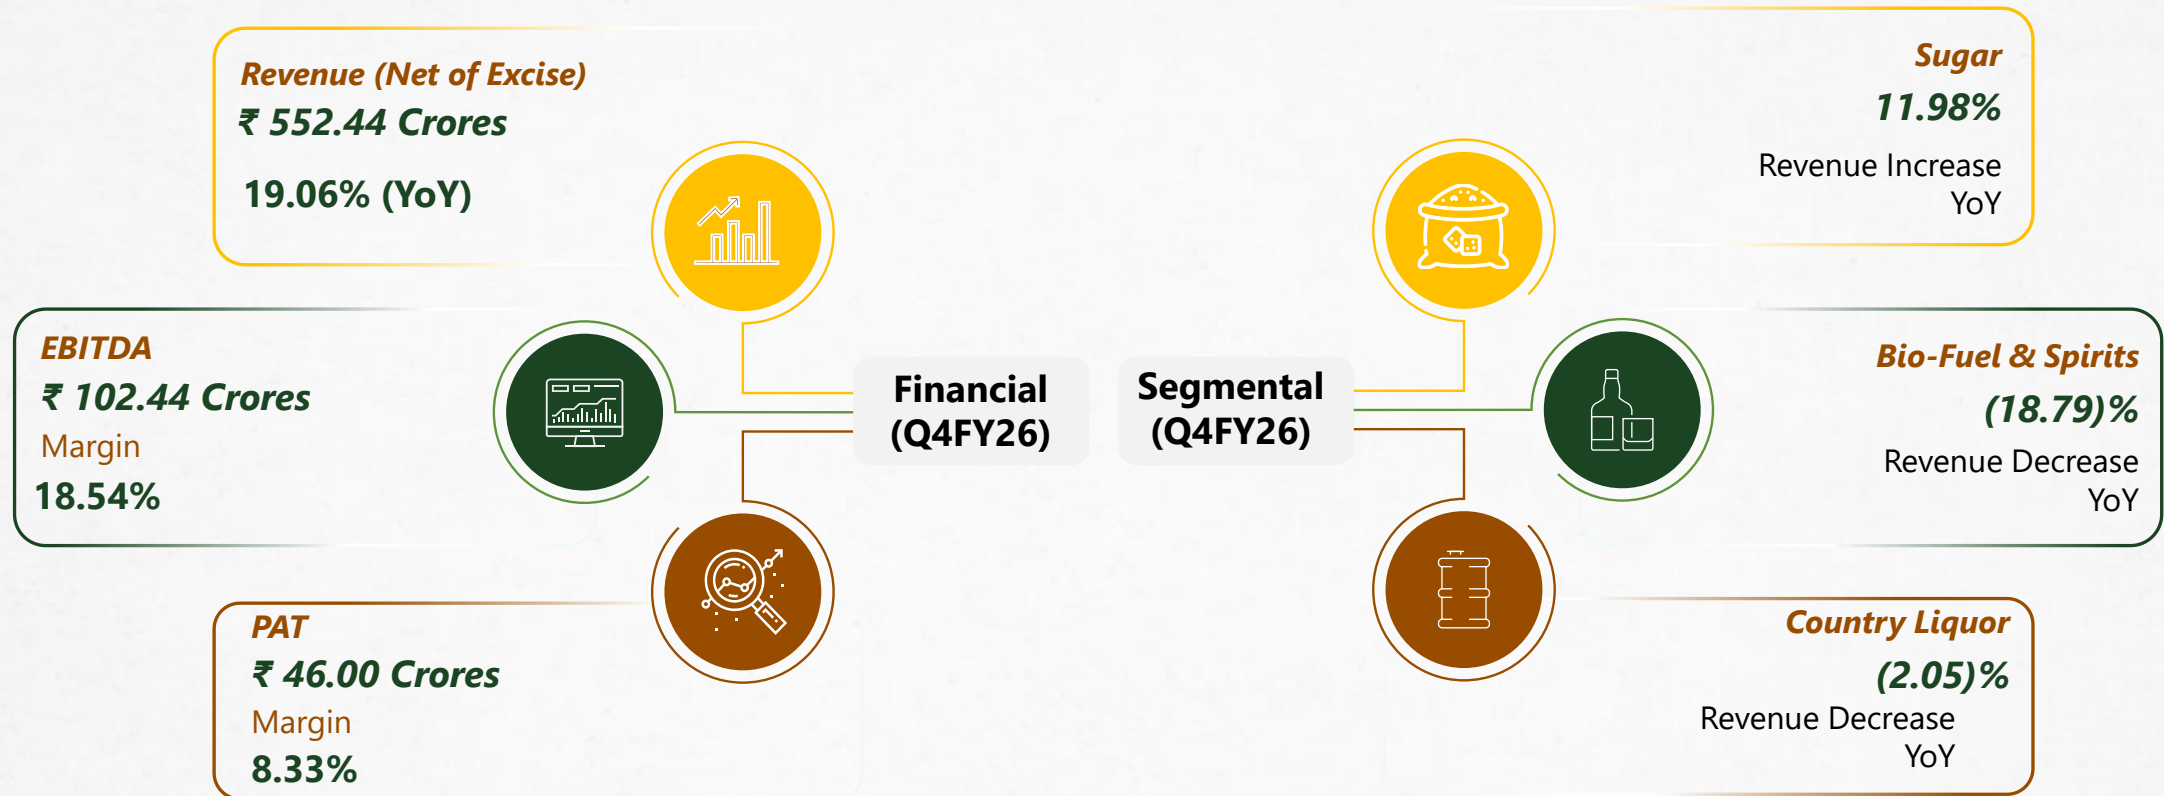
Revenue (Net of Excise)
₹ 552.44 Crores

19.06% (YoY)

EBITDA
₹ 102.44 Crores
Margin
18.54%

PAT
₹ 46.00 Crores
Margin
8.33%

Financial (Q4FY26)

Segmental (Q4FY26)

Sugar
11.98%
Revenue Increase YoY

Bio-Fuel & Spirits
(18.79)%
Revenue Decrease YoY

Country Liquor
(2.05)%
Revenue Decrease YoY